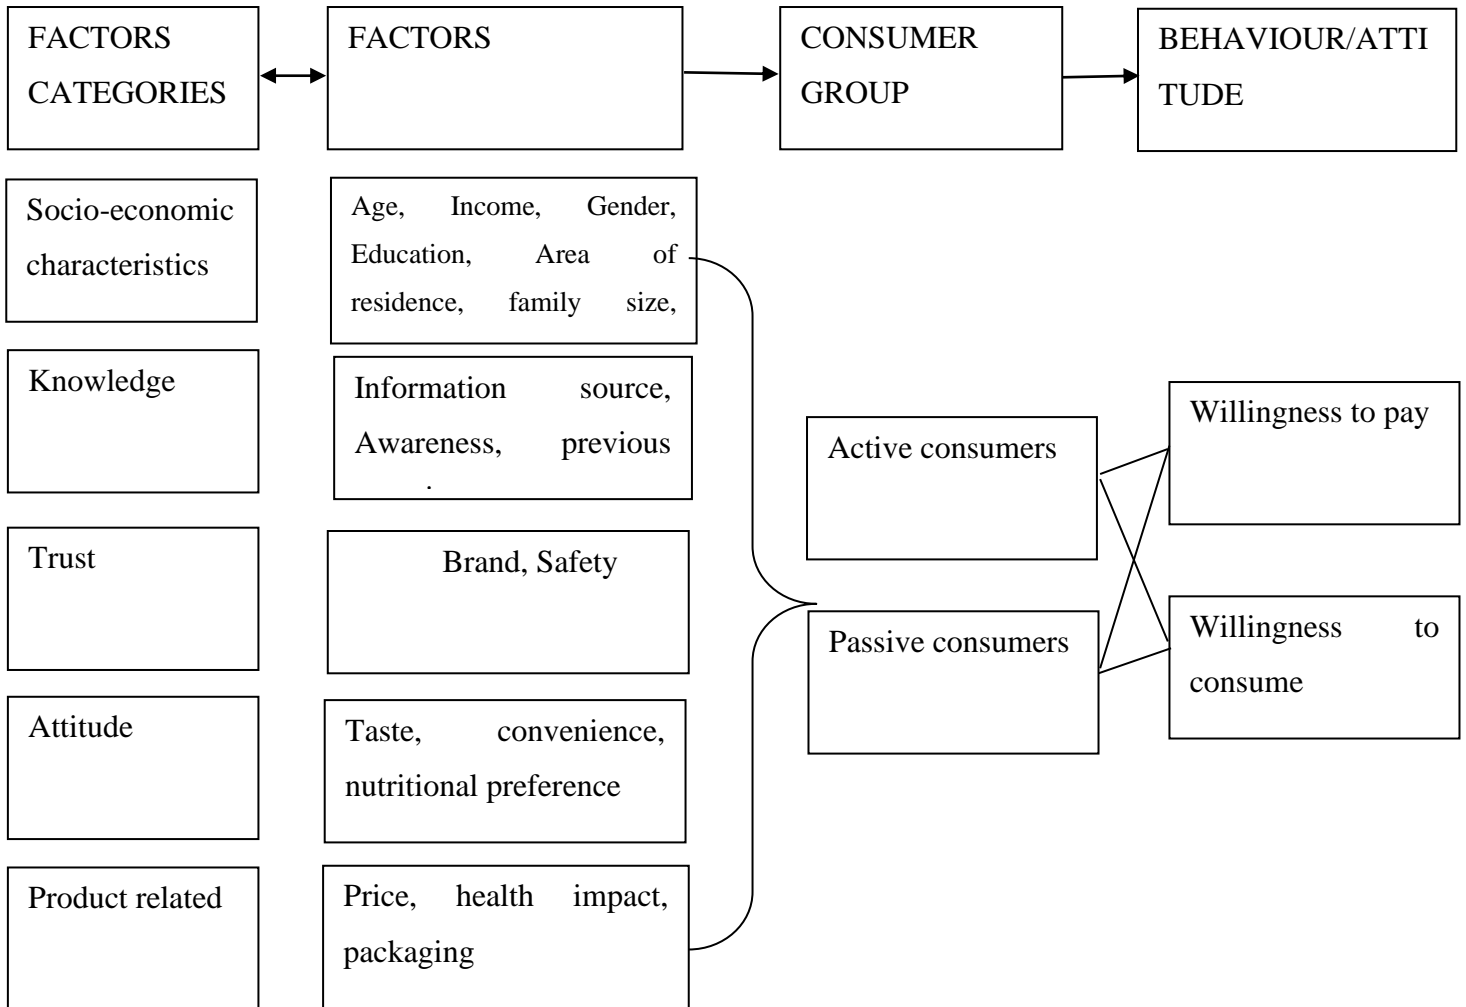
FACTORS CATEGORIES

FACTORS

CONSUMER GROUP

BEHAVIOUR/ATTITUDE

Socio-economic characteristics

Age, Income, Gender, Education, Area of residence, family size,

Knowledge

Information source, Awareness, previous

Trust

Brand, Safety

Attitude

Taste, convenience, nutritional preference

Product related

Price, health impact, packaging

Active consumers

Passive consumers

Willingness to pay

Willingness to consume